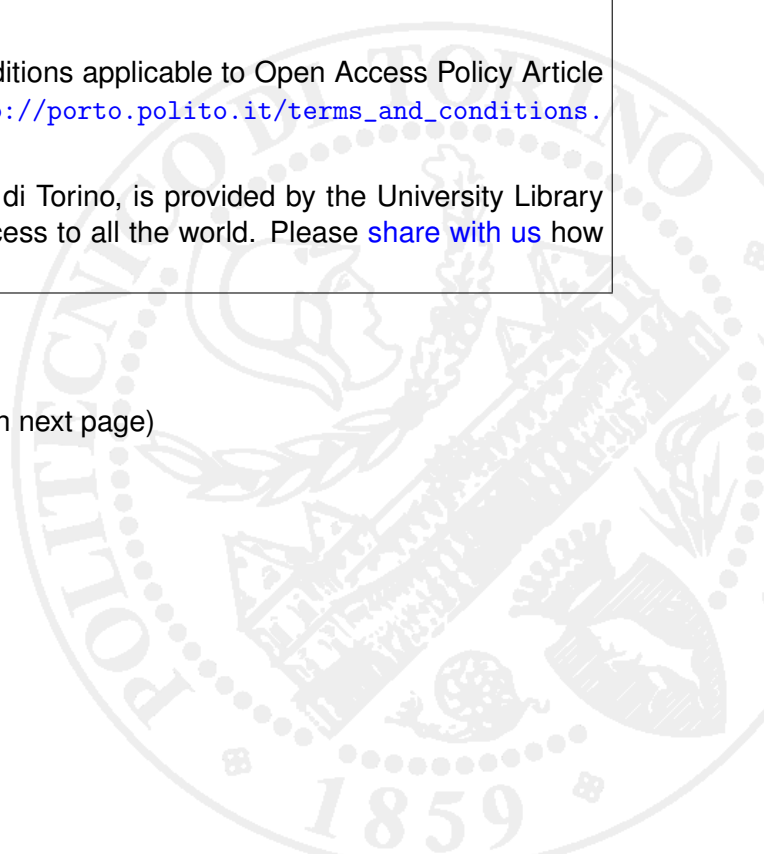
ditions applicable to Open Access Policy Article
://porto.polito.it/terms_and_conditions.

di Torino, is provided by the University Library
cess to all the world. Please share with us how

n next page)

POLITECNICO DI TORINO

1859